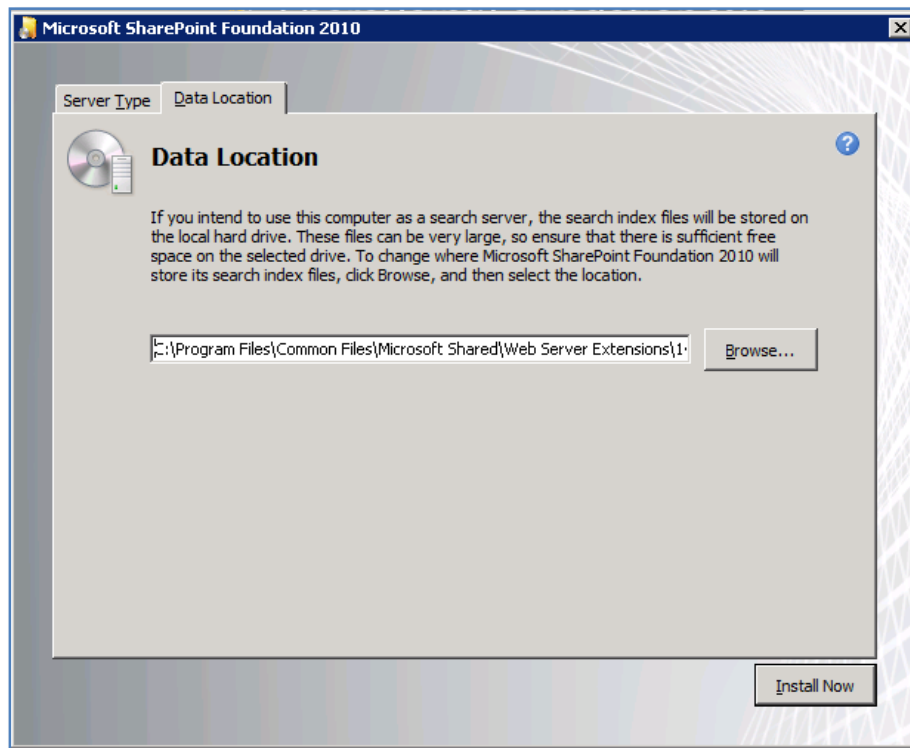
Microsoft SharePoint Foundation 2010

Server Type
Data Location

Data Location

If you intend to use this computer as a search server, the search index files will be stored on the local hard drive. These files can be very large, so ensure that there is sufficient free space on the selected drive. To change where Microsoft SharePoint Foundation 2010 will store its search index files, click Browse, and then select the location.

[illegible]:\Program Files\Common Files\Microsoft Shared\Web Server Extensions\1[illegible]

Browse...

Install Now